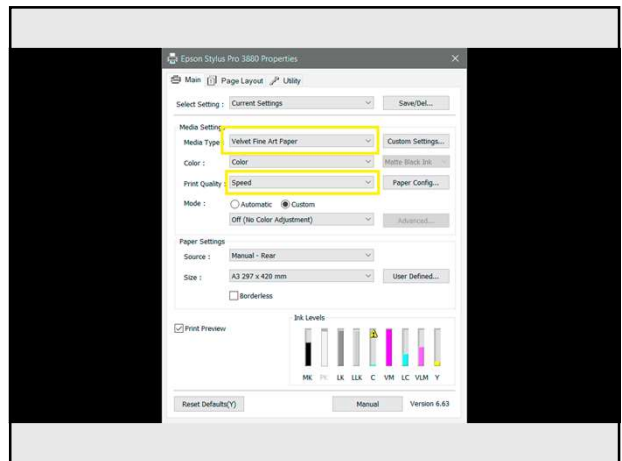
Epson Stylus Pro 3880 Properties
×
Main
Page Layout
Utility

Select Setting : Current Settings
Save/Del...

Media Settings
Media Type : Velvet Fine Art Paper
Custom Settings...
Color : Color
Matte Black Ink
Print Quality : Speed
Paper Config...
Mode : Automatic Custom
Off (No Color Adjustment)
Advanced...

Paper Settings
Source : Manual - Rear
Size : A3 297 x 420 mm
User Defined...
Borderless

Print Preview

Ink Levels
MK PK LK LLK C VM LC VLM Y

Reset Defaults(Y)
Manual
Version 6.63